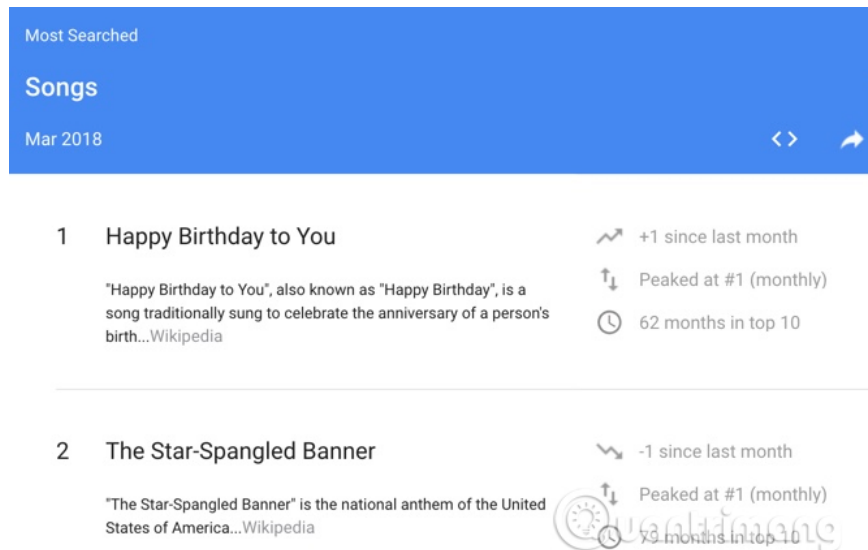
Most Searched

Songs

Mar 2018

1 Happy Birthday to You

"Happy Birthday to You", also known as "Happy Birthday", is a song traditionally sung to celebrate the anniversary of a person's birth...Wikipedia

+1 since last month

Peaked at #1 (monthly)

62 months in top 10

2 The Star-Spangled Banner

"The Star-Spangled Banner" is the national anthem of the United States of America...Wikipedia

-1 since last month

Peaked at #1 (monthly)

79 months in top 10

Quantrimang